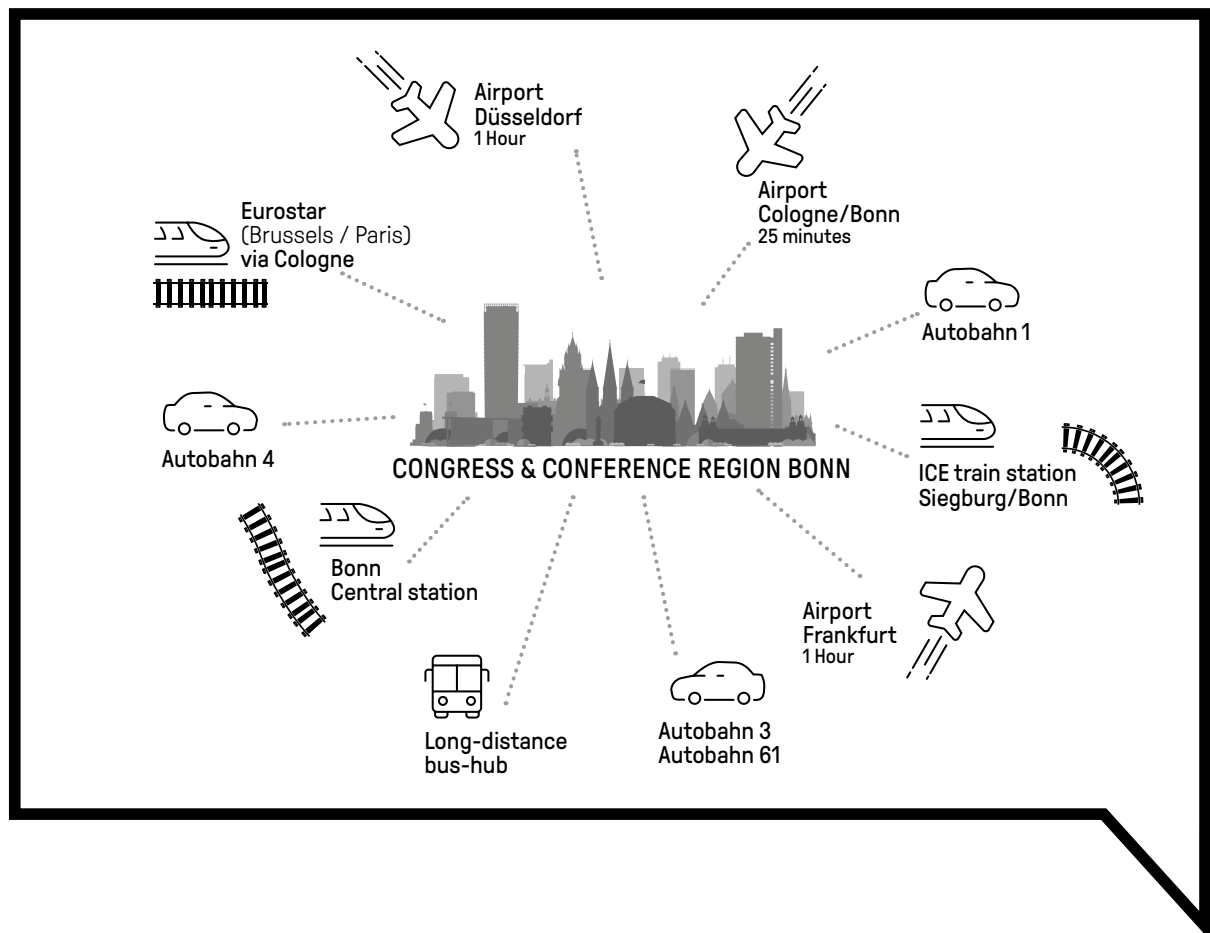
Airport
Düsseldorf
1 Hour

Airport
Cologne/Bonn
25 minutes

Eurostar
(Brussels / Paris)
via Cologne

Autobahn 1

Autobahn 4

CONGRESS & CONFERENCE REGION BONN

ICE train station
Siegburg/Bonn

Bonn
Central station

Airport
Frankfurt
1 Hour

Long-distance
bus-hub

Autobahn 3
Autobahn 61